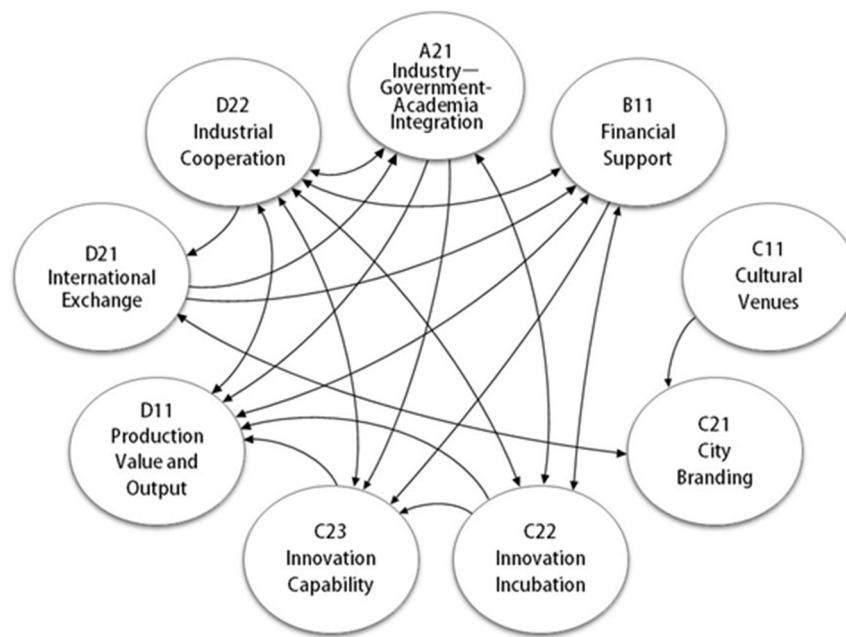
A21 Industry—Government-Academia Integration

D22 Industrial Cooperation

B11 Financial Support

D21 International Exchange

C11 Cultural Venues

D11 Production Value and Output

C21 City Branding

C23 Innovation Capability

C22 Innovation Incubation